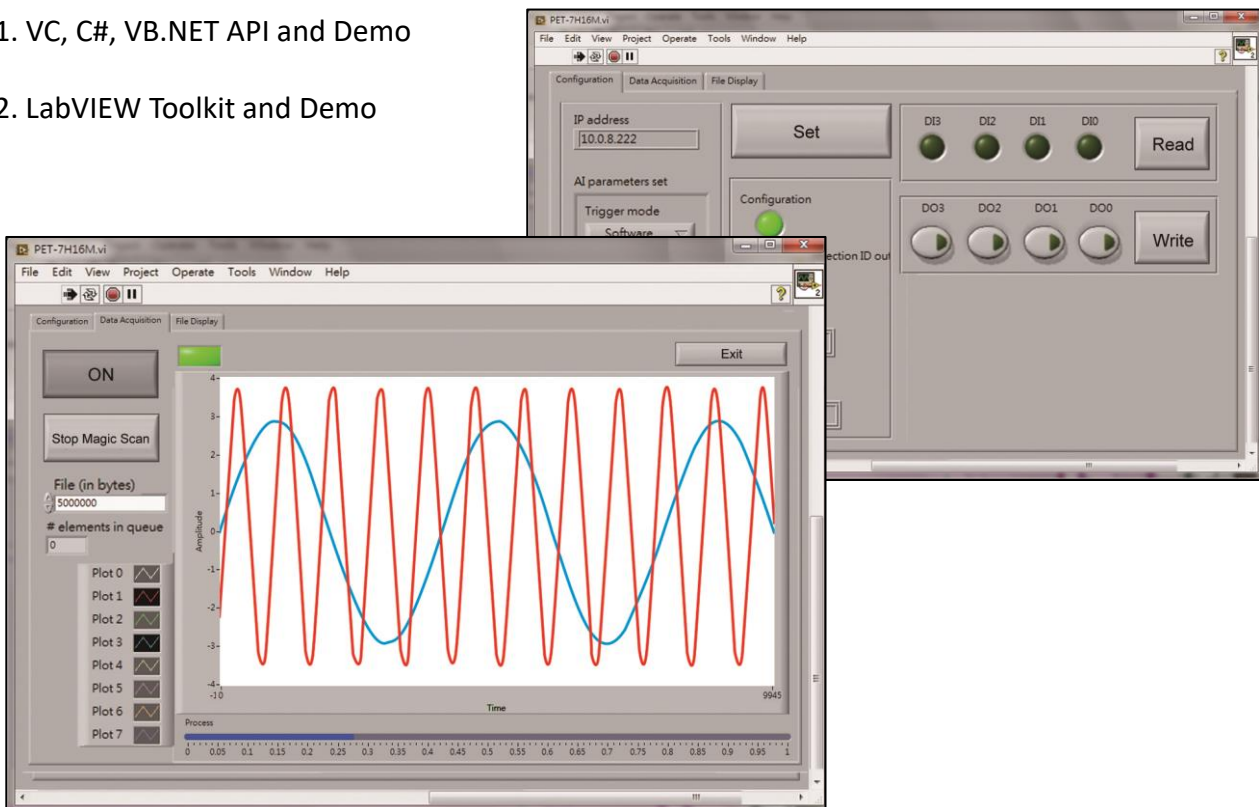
1. VC, C#, VB.NET API and Demo

2. LabVIEW Toolkit and Demo

PET-7H16M.vi
File Edit View Project Operate Tools Window Help
Configuration | Data Acquisition | File Display
IP address
10.0.8.222
Set
DI3 DI2 DI1 DI0
Read
AI parameters set
Trigger mode
Software
Configuration
ection ID out
DO3 DO2 DO1 DO0
Write

PET-7H16M.vi
File Edit View Project Operate Tools Window Help
Configuration | Data Acquisition | File Display
ON
Exit
Stop Magic Scan
File (in bytes)
5000000
# elements in queue
0
Plot 0
Plot 1
Plot 2
Plot 3
Plot 4
Plot 5
Plot 6
Plot 7
Amplitude
4
3
2
1
0
-1
-2
-3
-4
-10
9945
Time
Process
0 0.05 0.1 0.15 0.2 0.25 0.3 0.35 0.4 0.45 0.5 0.55 0.6 0.65 0.7 0.75 0.8 0.85 0.9 0.95 1